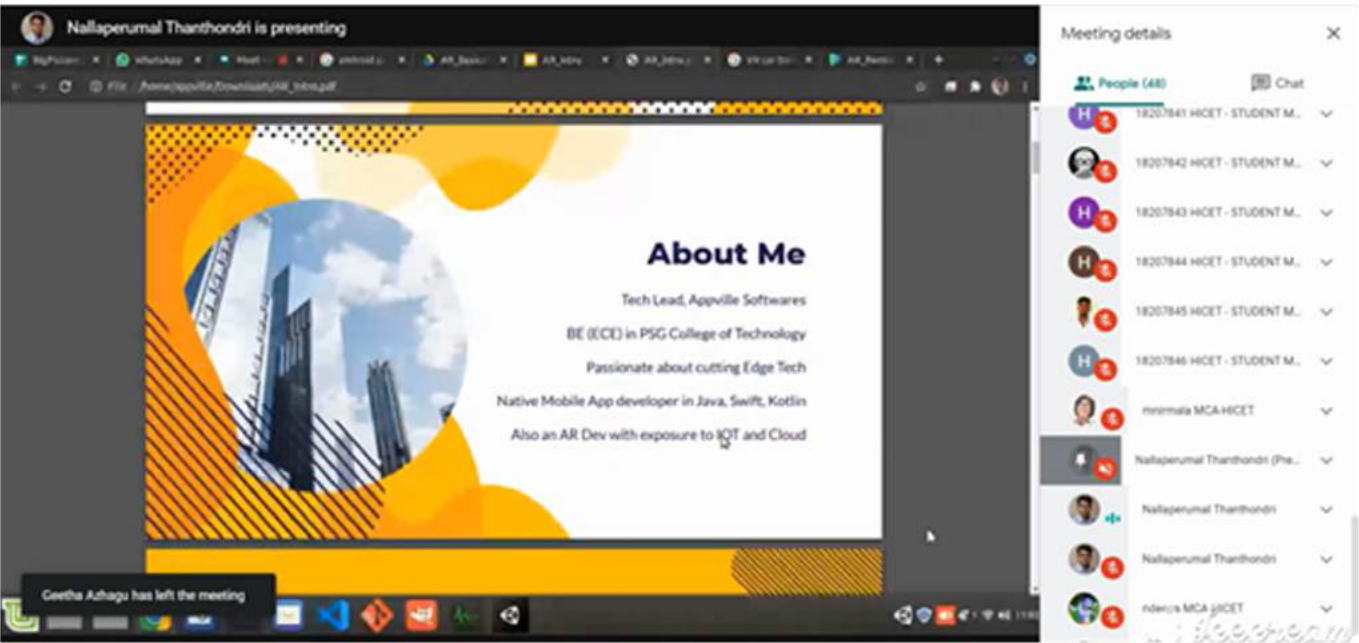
Nallaperumal Thanthondri is presenting

Meeting details

People (48)

Chat

18207841 HICET - STUDENT M...

18207842 HICET - STUDENT M...

18207843 HICET - STUDENT M...

18207844 HICET - STUDENT M...

18207845 HICET - STUDENT M...

18207846 HICET - STUDENT M...

mnirmala MCA-HICET

Nallaperumal Thanthondri (Pe...

Nallaperumal Thanthondri

Nallaperumal Thanthondri

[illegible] MCA HICET

File /home/appville/Downloads/AR_Intro.pdf

About Me

Tech Lead, Appville Softwares

BE (ECE) in PSG College of Technology

Passionate about cutting Edge Tech

Native Mobile App developer in Java, Swift, Kotlin

Also an AR Dev with exposure to IOT and Cloud

Geetha Azhagu has left the meeting